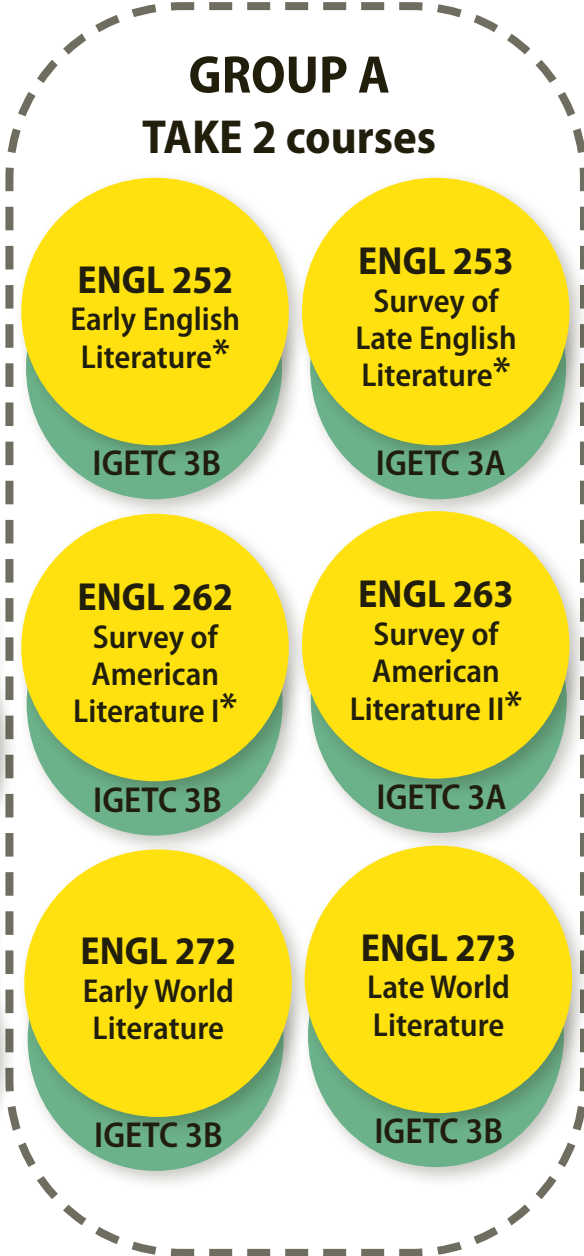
GROUP A
TAKE 2 courses

ENGL 252
Early English Literature*
IGETC 3B

ENGL 253
Survey of Late English Literature*
IGETC 3A

ENGL 262
Survey of American Literature I*
IGETC 3B

ENGL 263
Survey of American Literature II*
IGETC 3A

ENGL 272
Early World Literature
IGETC 3B

ENGL 273
Late World Literature
IGETC 3B